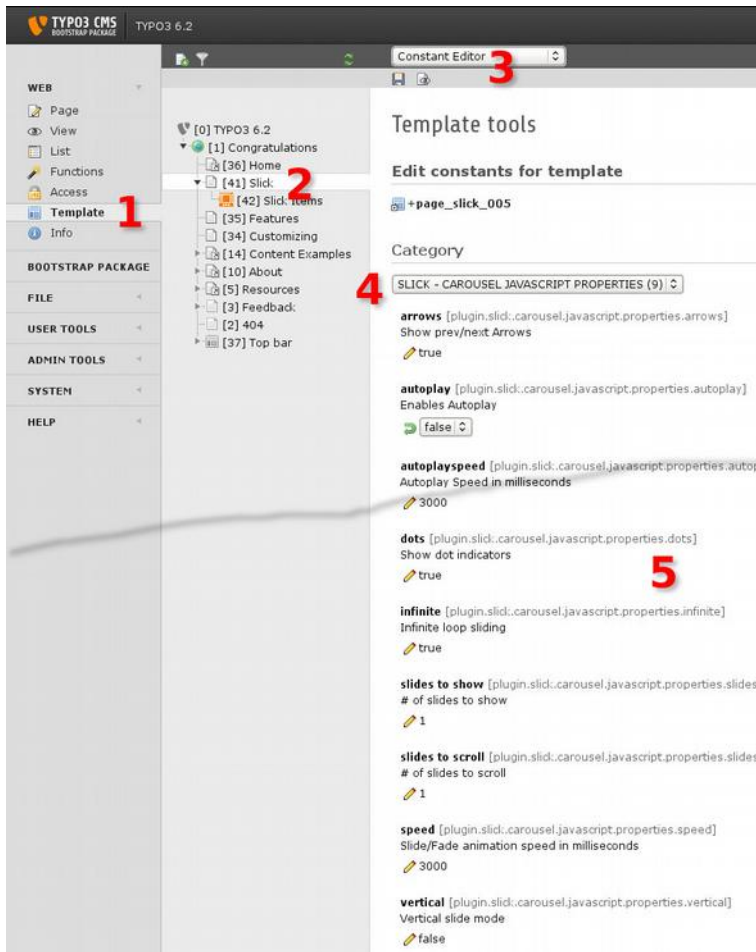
TYPO3 CMS BOOTSTRAP PACKAGE TYPO3 6.2

Constant Editor

3

WEB
Page
View
List
Functions
Access
Template
Info

1

BOOTSTRAP PACKAGE
FILE
USER TOOLS
ADMIN TOOLS
SYSTEM
HELP

[0] TYPO3 6.2
[1] Congratulations
[36] Home
[41] Slick
[42] Slick items
[35] Features
[34] Customizing
[14] Content Examples
[10] About
[5] Resources
[3] Feedback
[2] 404
[37] Top bar

2

Template tools

Edit constants for template

+page_slick_005

Category

4

SLICK - CAROUSEL JAVASCRIPT PROPERTIES (9)

arrows [plugin.slick.carousel.javascript.properties.arrows]
Show prev/next Arrows
true

autoplay [plugin.slick.carousel.javascript.properties.autoplay]
Enables Autoplay
false

autoplayspeed [plugin.slick.carousel.javascript.properties.autop
Autoplay Speed in milliseconds
3000

dots [plugin.slick.carousel.javascript.properties.dots]
Show dot indicators
true

5

infinite [plugin.slick.carousel.javascript.properties.infinite]
Infinite loop sliding
true

slides to show [plugin.slick.carousel.javascript.properties.slides
# of slides to show
1

slides to scroll [plugin.slick.carousel.javascript.properties.slides
# of slides to scroll
1

speed [plugin.slick.carousel.javascript.properties.speed]
Slide/Fade animation speed in milliseconds
3000

vertical [plugin.slick.carousel.javascript.properties.vertical]
Vertical slide mode
false